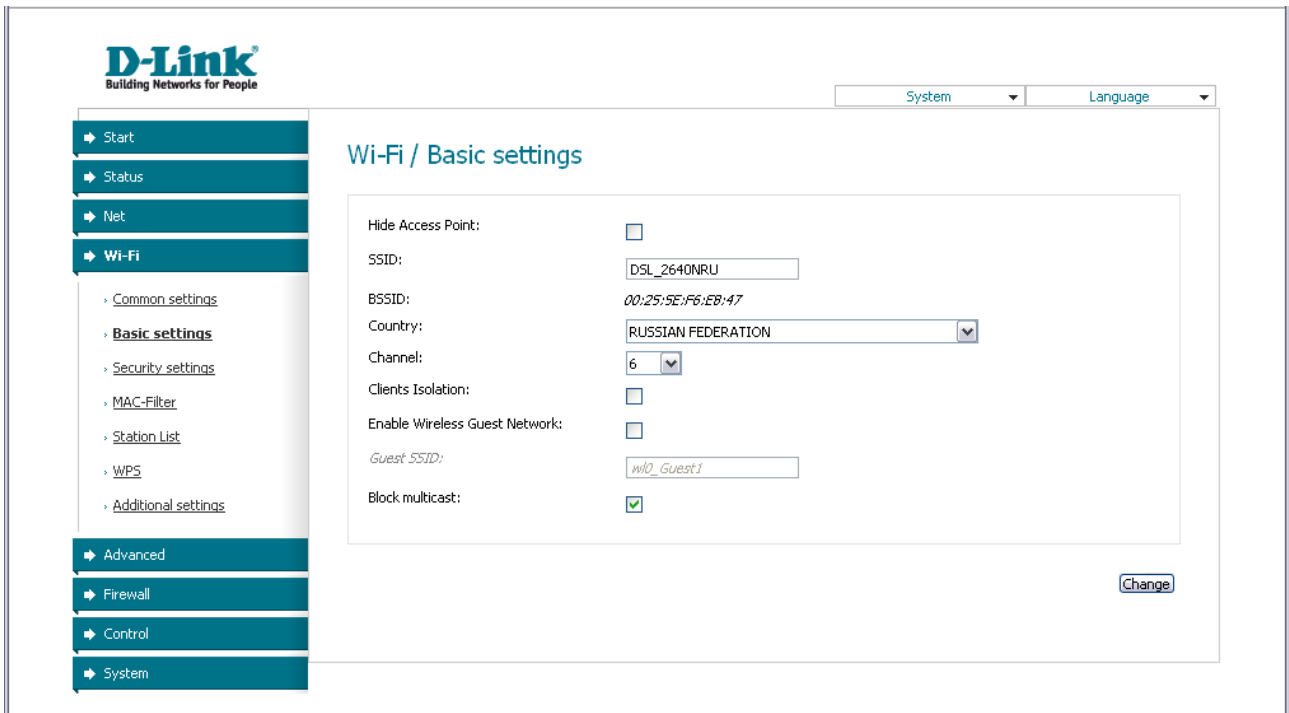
D-Link
Building Networks for People

System
Language

Start
Status
Net
Wi-Fi
Common settings
Basic settings
Security settings
MAC-Filter
Station List
WPS
Additional settings
Advanced
Firewall
Control
System

Wi-Fi / Basic settings

Hide Access Point:
SSID: DSL_2640NRU
BSSID: 00:25:5E:F6:E8:47
Country: RUSSIAN FEDERATION
Channel: 6
Clients Isolation:
Enable Wireless Guest Network:
Guest SSID: wl0_Guest1
Block multicast:

Change